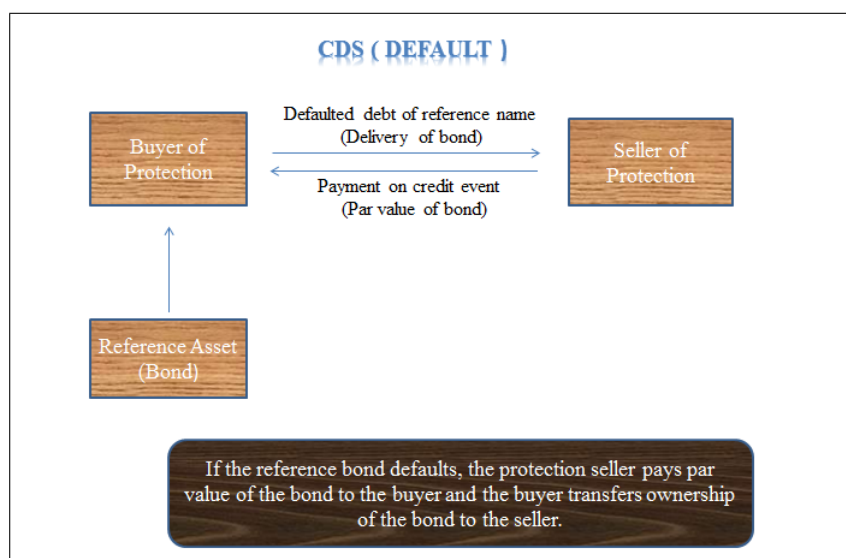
CDS ( DEFAULT )

Buyer of Protection

Defaulted debt of reference name (Delivery of bond)

Payment on credit event (Par value of bond)

Seller of Protection

Reference Asset (Bond)

If the reference bond defaults, the protection seller pays par value of the bond to the buyer and the buyer transfers ownership of the bond to the seller.